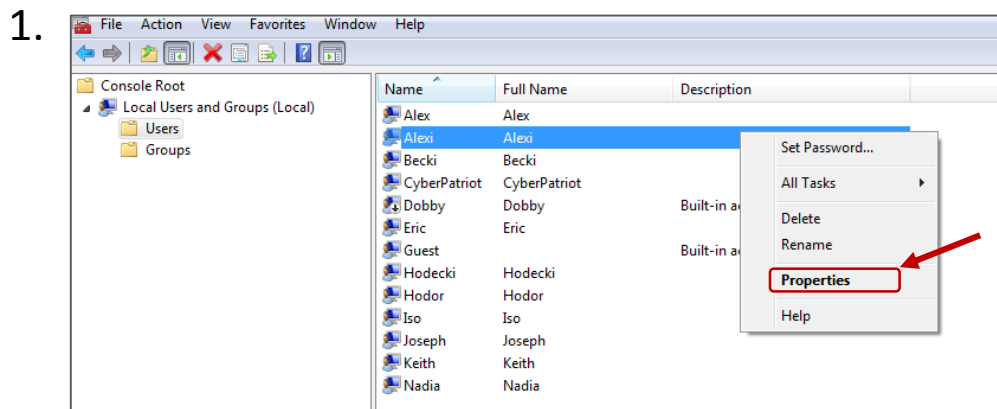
1.

File Action View Favorites Window Help

Console Root
Local Users and Groups (Local)
Users
Groups

| Name | Full Name | Description |
|---|---|---|
| Alex | Alex | |
| Alexi | Alexi | |
| Becki | Becki | |
| CyberPatriot | CyberPatriot | |
| Dobby | Dobby | Built-in a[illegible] |
| Eric | Eric | |
| Guest | | Built-in a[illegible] |
| Hodecki | Hodecki | |
| Hodor | Hodor | |
| Iso | Iso | |
| Joseph | Joseph | |
| Keith | Keith | |
| Nadia | Nadia | |

Set Password...
All Tasks
Delete
Rename
Properties
Help